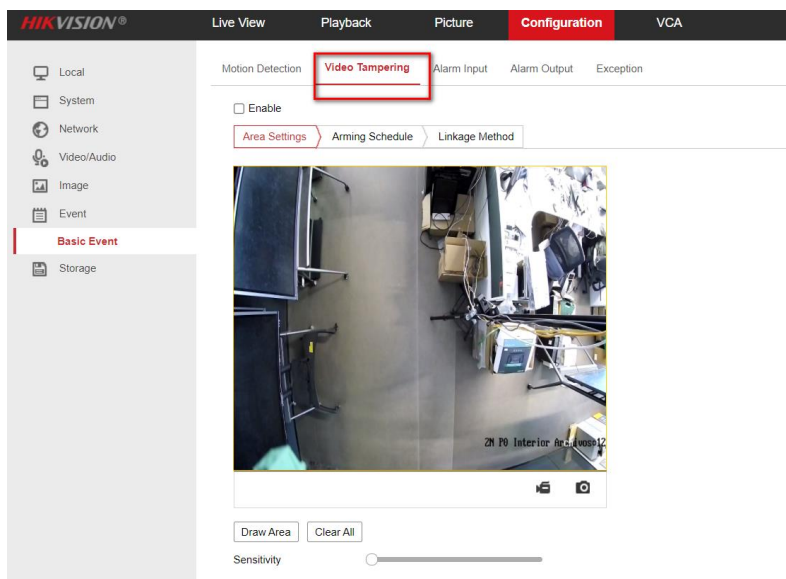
HIKVISION®

Live View Playback Picture Configuration VCA

Local
System
Network
Video/Audio
Image
Event
Basic Event
Storage

Motion Detection Video Tampering Alarm Input Alarm Output Exception

Enable

Area Settings Arming Schedule Linkage Method

2M P0 Interior Ar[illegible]

Draw Area Clear All

Sensitivity